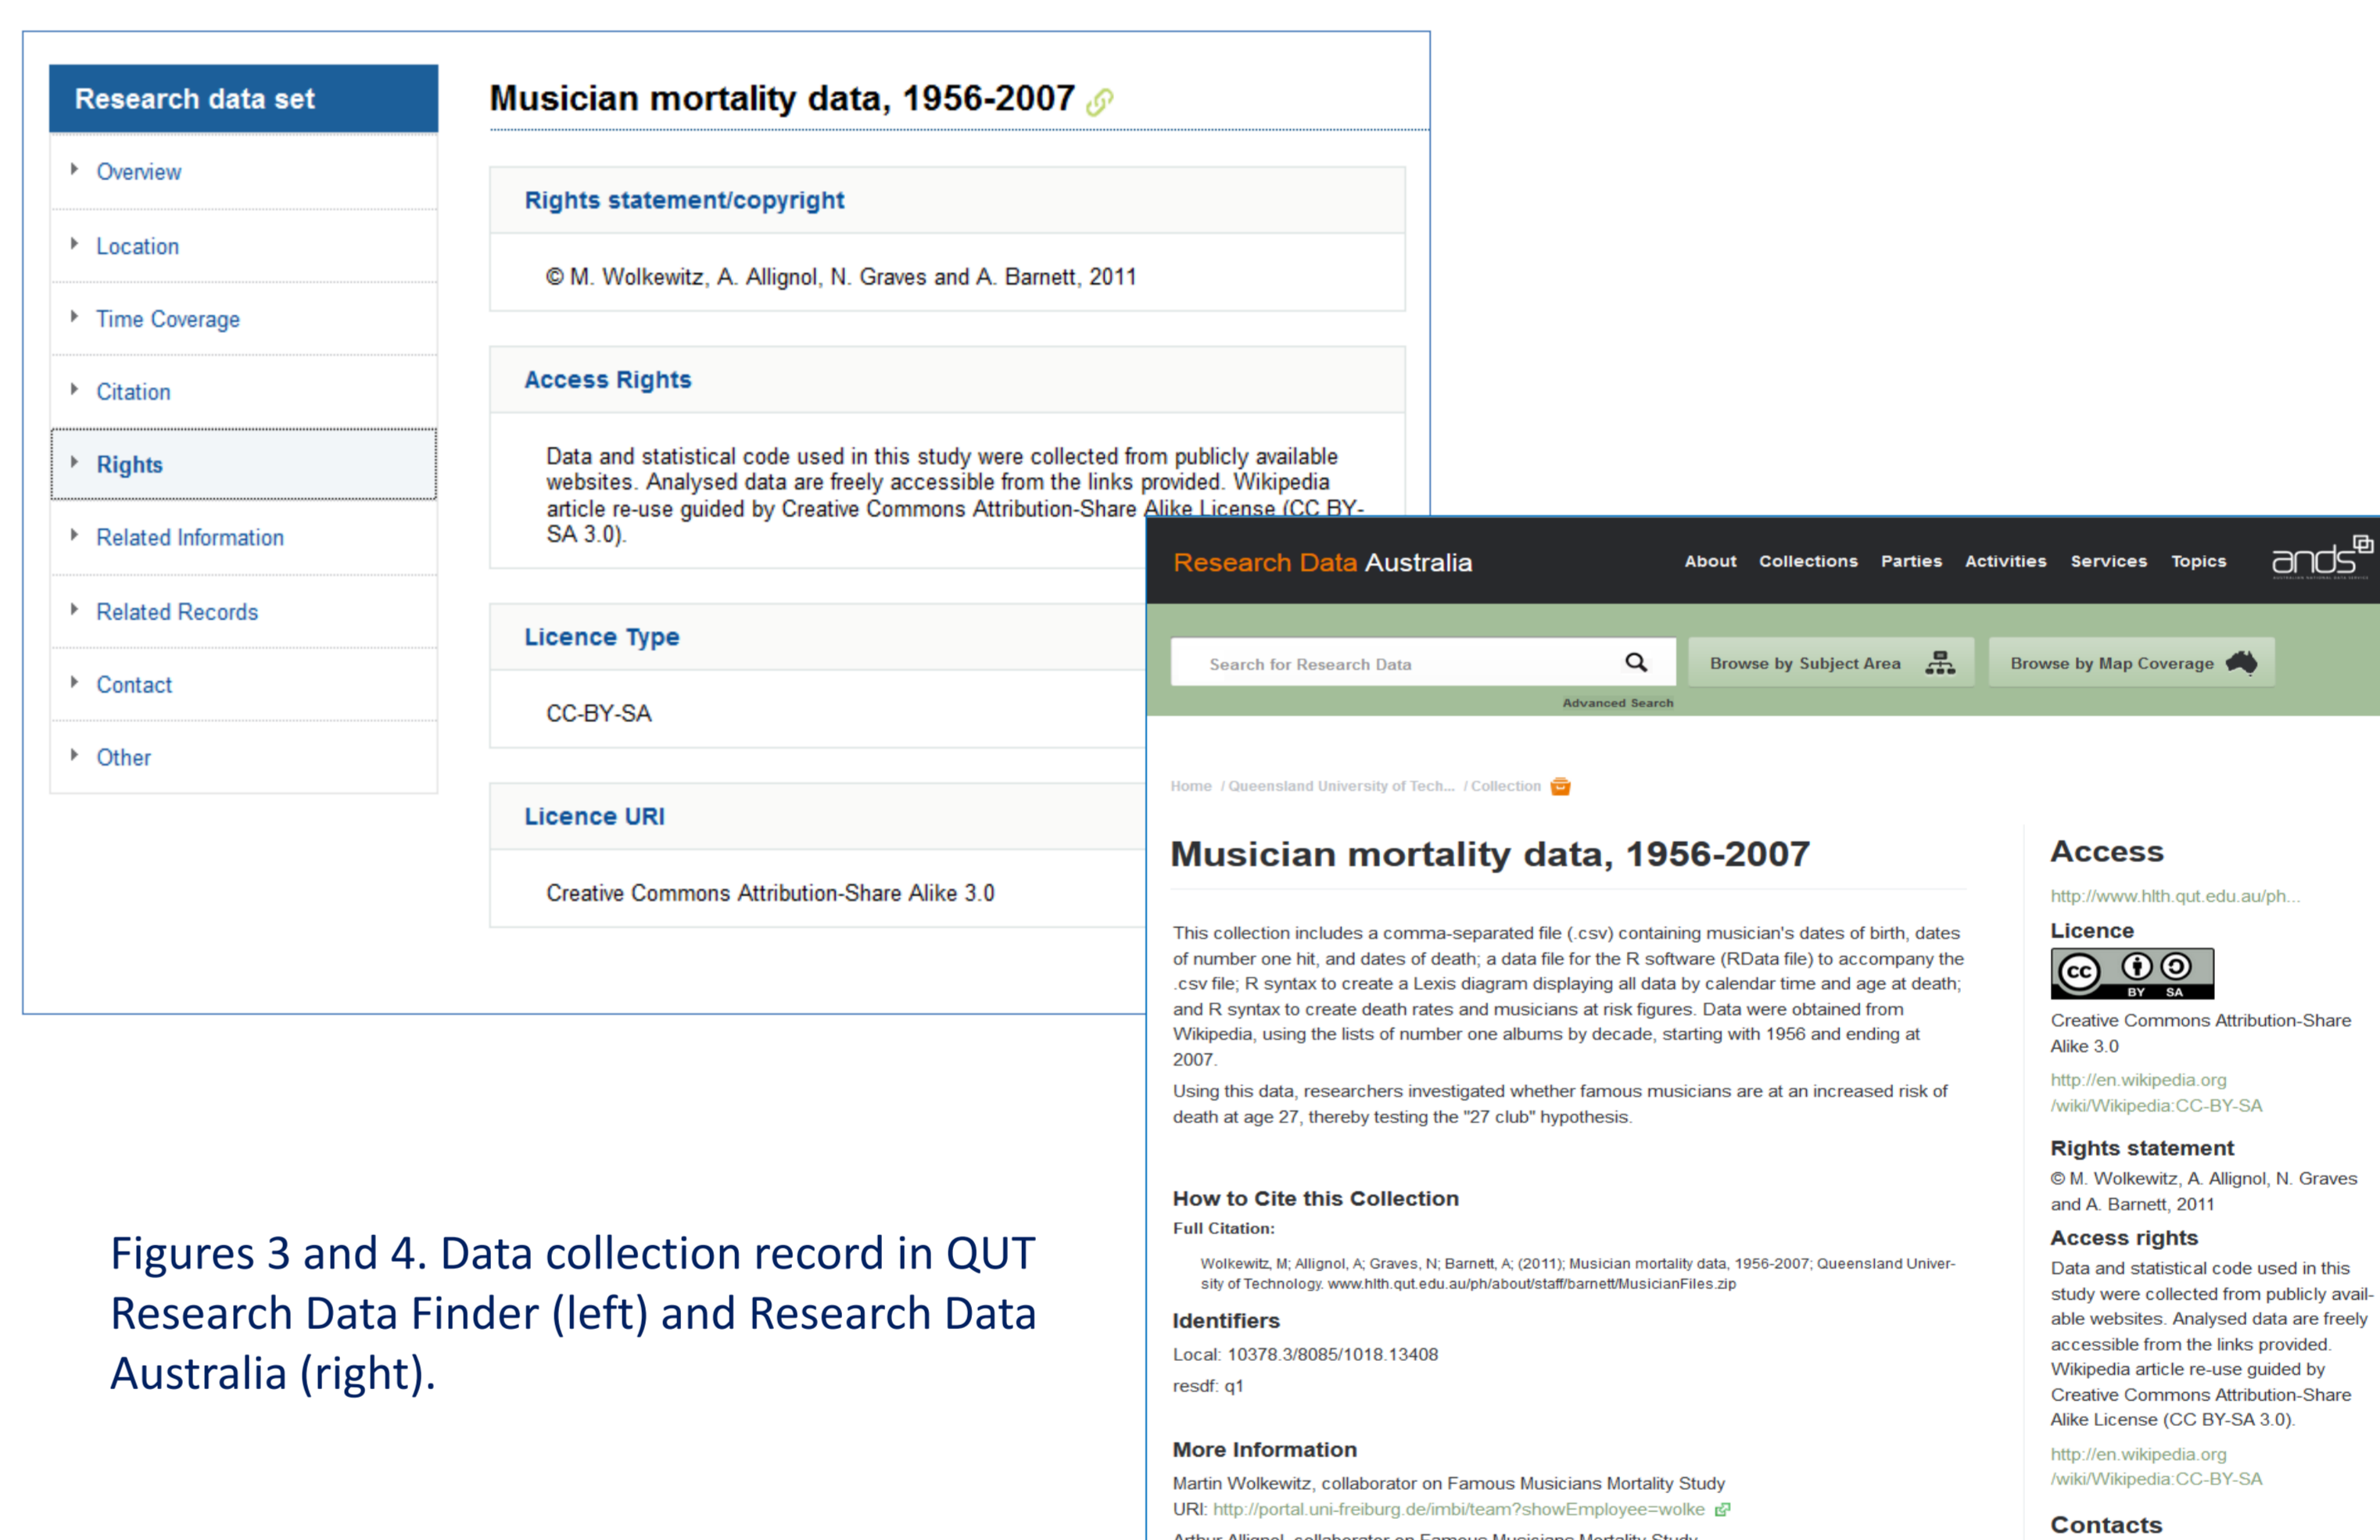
Research data set

Overview

Location

Time Coverage

Citation

Rights

Related Information

Related Records

Contact

Other

Musician mortality data, 1956-2007

Rights statement/copyright

© M. Wolkewitz, A. Allignol, N. Graves and A. Barnett, 2011

Access Rights

Data and statistical code used in this study were collected from publicly available websites. Analysed data are freely accessible from the links provided. Wikipedia article re-use guided by Creative Commons Attribution-Share Alike License (CC BY-SA 3.0).

Licence Type

CC-BY-SA

Licence URI

Creative Commons Attribution-Share Alike 3.0

Research Data Australia

About Collections Parties Activities Services Topics

ands

Search for Research Data

Browse by Subject Area

Browse by Map Coverage

Advanced Search

Home / Queensland University of Tech... / Collection

Musician mortality data, 1956-2007

This collection includes a comma-separated file (.csv) containing musician's dates of birth, dates of number one hit, and dates of death; a data file for the R software (RData file) to accompany the .csv file; R syntax to create a Lexis diagram displaying all data by calendar time and age at death; and R syntax to create death rates and musicians at risk figures. Data were obtained from Wikipedia, using the lists of number one albums by decade, starting with 1956 and ending at 2007.

Using this data, researchers investigated whether famous musicians are at an increased risk of death at age 27, thereby testing the "27 club" hypothesis.

How to Cite this Collection

Full Citation:

Wolkewitz, M; Allignol, A; Graves, N; Barnett, A; (2011); Musician mortality data, 1956-2007; Queensland University of Technology. www.hlth.qut.edu.au/ph/about/staff/barnett/MusicianFiles.zip

Identifiers

Local: 10378.3/8085/1018.13408

resdf: q1

More Information

Martin Wolkewitz, collaborator on Famous Musicians Mortality Study

URI: http://portal.uni-freiburg.de/imbi/team?showEmployee=wolke

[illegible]

Access

http://www.hlth.qut.edu.au/ph...

Licence

cc BY SA

Creative Commons Attribution-Share Alike 3.0

http://en.wikipedia.org/wiki/Wikipedia:CC-BY-SA

Rights statement

© M. Wolkewitz, A. Allignol, N. Graves and A. Barnett, 2011

Access rights

Data and statistical code used in this study were collected from publicly available websites. Analysed data are freely accessible from the links provided. Wikipedia article re-use guided by Creative Commons Attribution-Share Alike License (CC BY-SA 3.0).

http://en.wikipedia.org/wiki/Wikipedia:CC-BY-SA

Contacts

Figures 3 and 4. Data collection record in QUT Research Data Finder (left) and Research Data Australia (right).